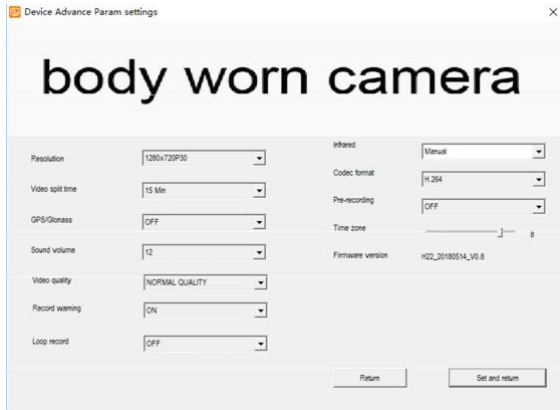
Device Advance Param settings

body worn camera

Resolution
1280x720P30

Video split time
15 Min

GPS/Glonass
OFF

Sound volume
12

Video quality
NORMAL QUALITY

Record warning
ON

Loop record
OFF

Infrared
Manual

Codec format
H.264

Pre-recording
OFF

Time zone
8

Firmware version
H22_20180514_V0.8

Return

Set and return